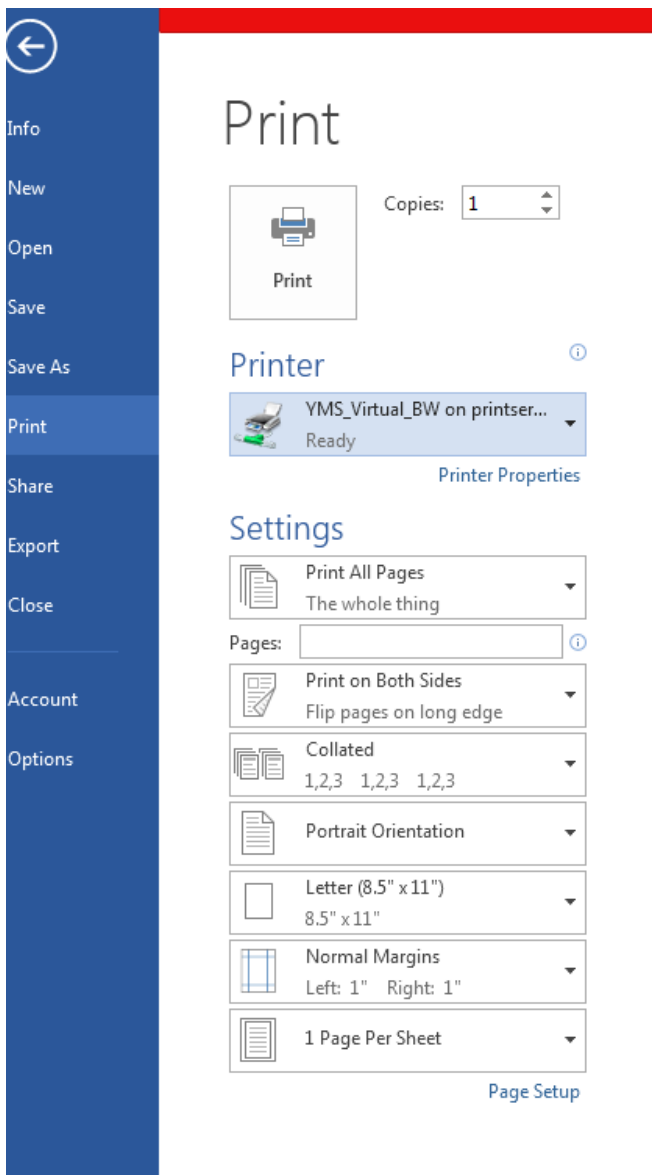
Info
New
Open
Save
Save As
Print
Share
Export
Close
Account
Options

Print

Print

Copies: 1

Printer

YMS_Virtual_BW on printser...
Ready

Printer Properties

Settings

Print All Pages
The whole thing

Pages:

Print on Both Sides
Flip pages on long edge

Collated
1,2,3 1,2,3 1,2,3

Portrait Orientation

Letter (8.5" x 11")
8.5" x 11"

Normal Margins
Left: 1" Right: 1"

1 Page Per Sheet

Page Setup